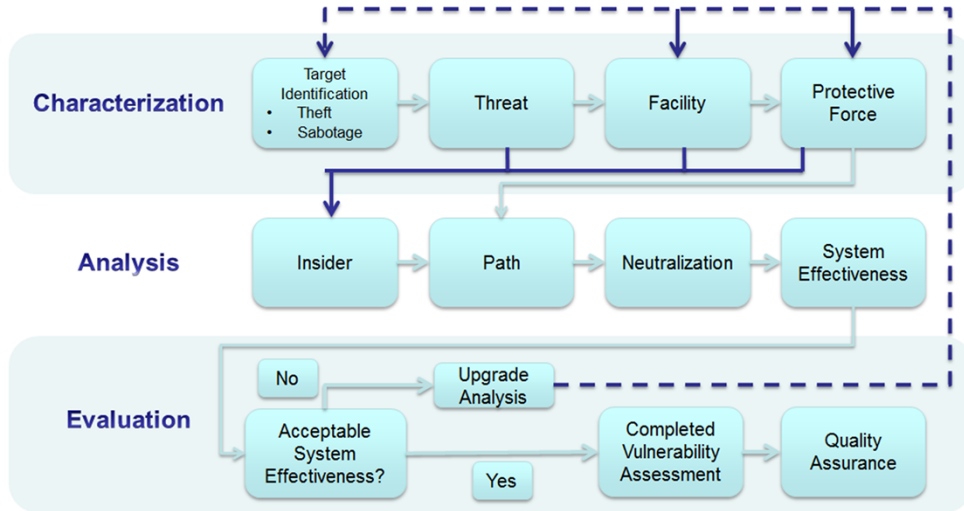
Characterization

Target Identification
- Theft
- Sabotage

Threat

Facility

Protective Force

Analysis

Insider

Path

Neutralization

System Effectiveness

Evaluation

No

Upgrade Analysis

Acceptable System Effectiveness?

Yes

Completed Vulnerability Assessment

Quality Assurance